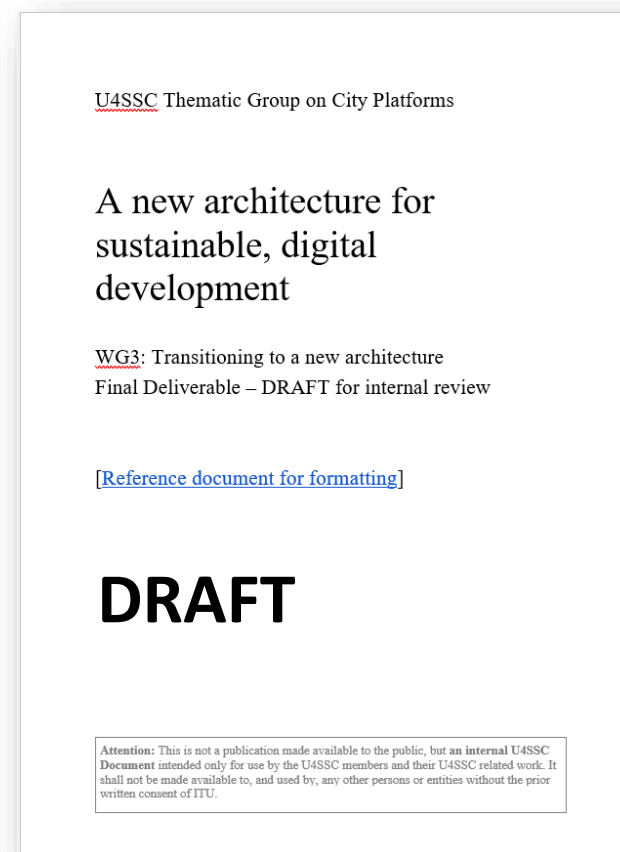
U4SSC Thematic Group on City Platforms

A new architecture for sustainable, digital development

WG3: Transitioning to a new architecture
Final Deliverable – DRAFT for internal review

[Reference document for formatting]

DRAFT

Attention: This is not a publication made available to the public, but an internal U4SSC Document intended only for use by the U4SSC members and their U4SSC related work. It shall not be made available to, and used by, any other persons or entities without the prior written consent of ITU.